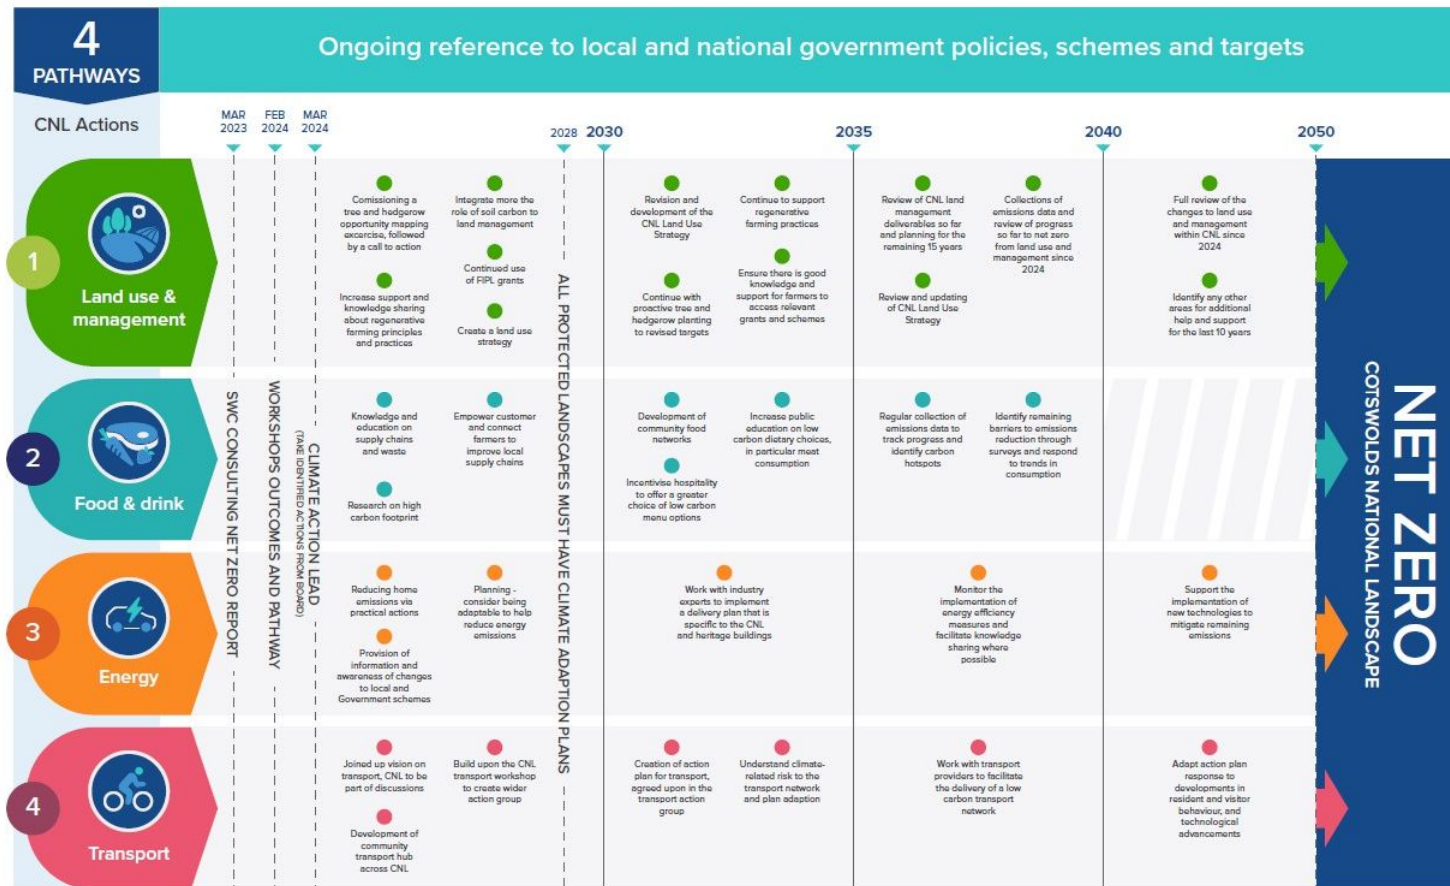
4 PATHWAYS

Ongoing reference to local and national government policies, schemes and targets

CNL Actions

MAR 2023 | FEB 2024 | MAR 2024 | 2028 | 2030 | 2035 | 2040 | 2050

SWC CONSULTING NET ZERO REPORT

WORKSHOPS OUTCOMES AND PATHWAY

CLIMATE ACTION LEAD (TAKE IDENTIFIED ACTIONS FROM BOARD)

ALL PROTECTED LANDSCAPES MUST HAVE CLIMATE ADAPTION PLANS

1 Land use & management

Comissioning a tree and hedgerow opportunity mapping excercise, followed by a call to action

Increase support and knowledge sharing about regenerative farming principles and practices

Integrate more the role of soil carbon to land management

Continued use of FIPL grants

Create a land use strategy

Revision and development of the CNL Land Use Strategy

Continue with proactive tree and hedgerow planting to revised targets

Continue to support regenerative farming practices

Ensure there is good knowledge and support for farmers to access relevant grants and schemes

Review of CNL land management deliverables so far and planning for the remaining 15 years

Review and updating of CNL Land Use Strategy

Collections of emissions data and review of progress so far to net zero from land use and management since 2024

Full review of the changes to land use and management within CNL since 2024

Identify any other areas for additional help and support for the last 10 years

2 Food & drink

Knowledge and education on supply chains and waste

Research on high carbon footprint

Empower customer and connect farmers to improve local supply chains

Development of community food networks

Incentivise hospitality to offer a greater choice of low carbon menu options

Increase public education on low carbon dietary choices, in particular meat consumption

Regular collection of emissions data to track progress and identify carbon hotspots

Identify remaining barriers to emissions reduction through surveys and respond to trends in consumption

3 Energy

Reducing home emissions via practical actions

Provision of information and awareness of changes to local and Government schemes

Planning - consider being adaptable to help reduce energy emissions

Work with industry experts to implement a delivery plan that is specific to the CNL and heritage buildings

Monitor the implementation of energy efficiency measures and facilitate knowledge sharing where possible

Support the implementation of new technologies to mitigate remaining emissions

4 Transport

Joined up vision on transport, CNL to be part of discussions

Development of community transport hub across CNL

Build upon the CNL transport workshop to create wider action group

Creation of action plan for transport, agreed upon in the transport action group

Understand climate-related risk to the transport network and plan adaption

Work with transport providers to facilitate the delivery of a low carbon transport network

Adapt action plan response to developments in resident and visitor behaviour, and technological advancements

NET ZERO
COTSWOLDS NATIONAL LANDSCAPE